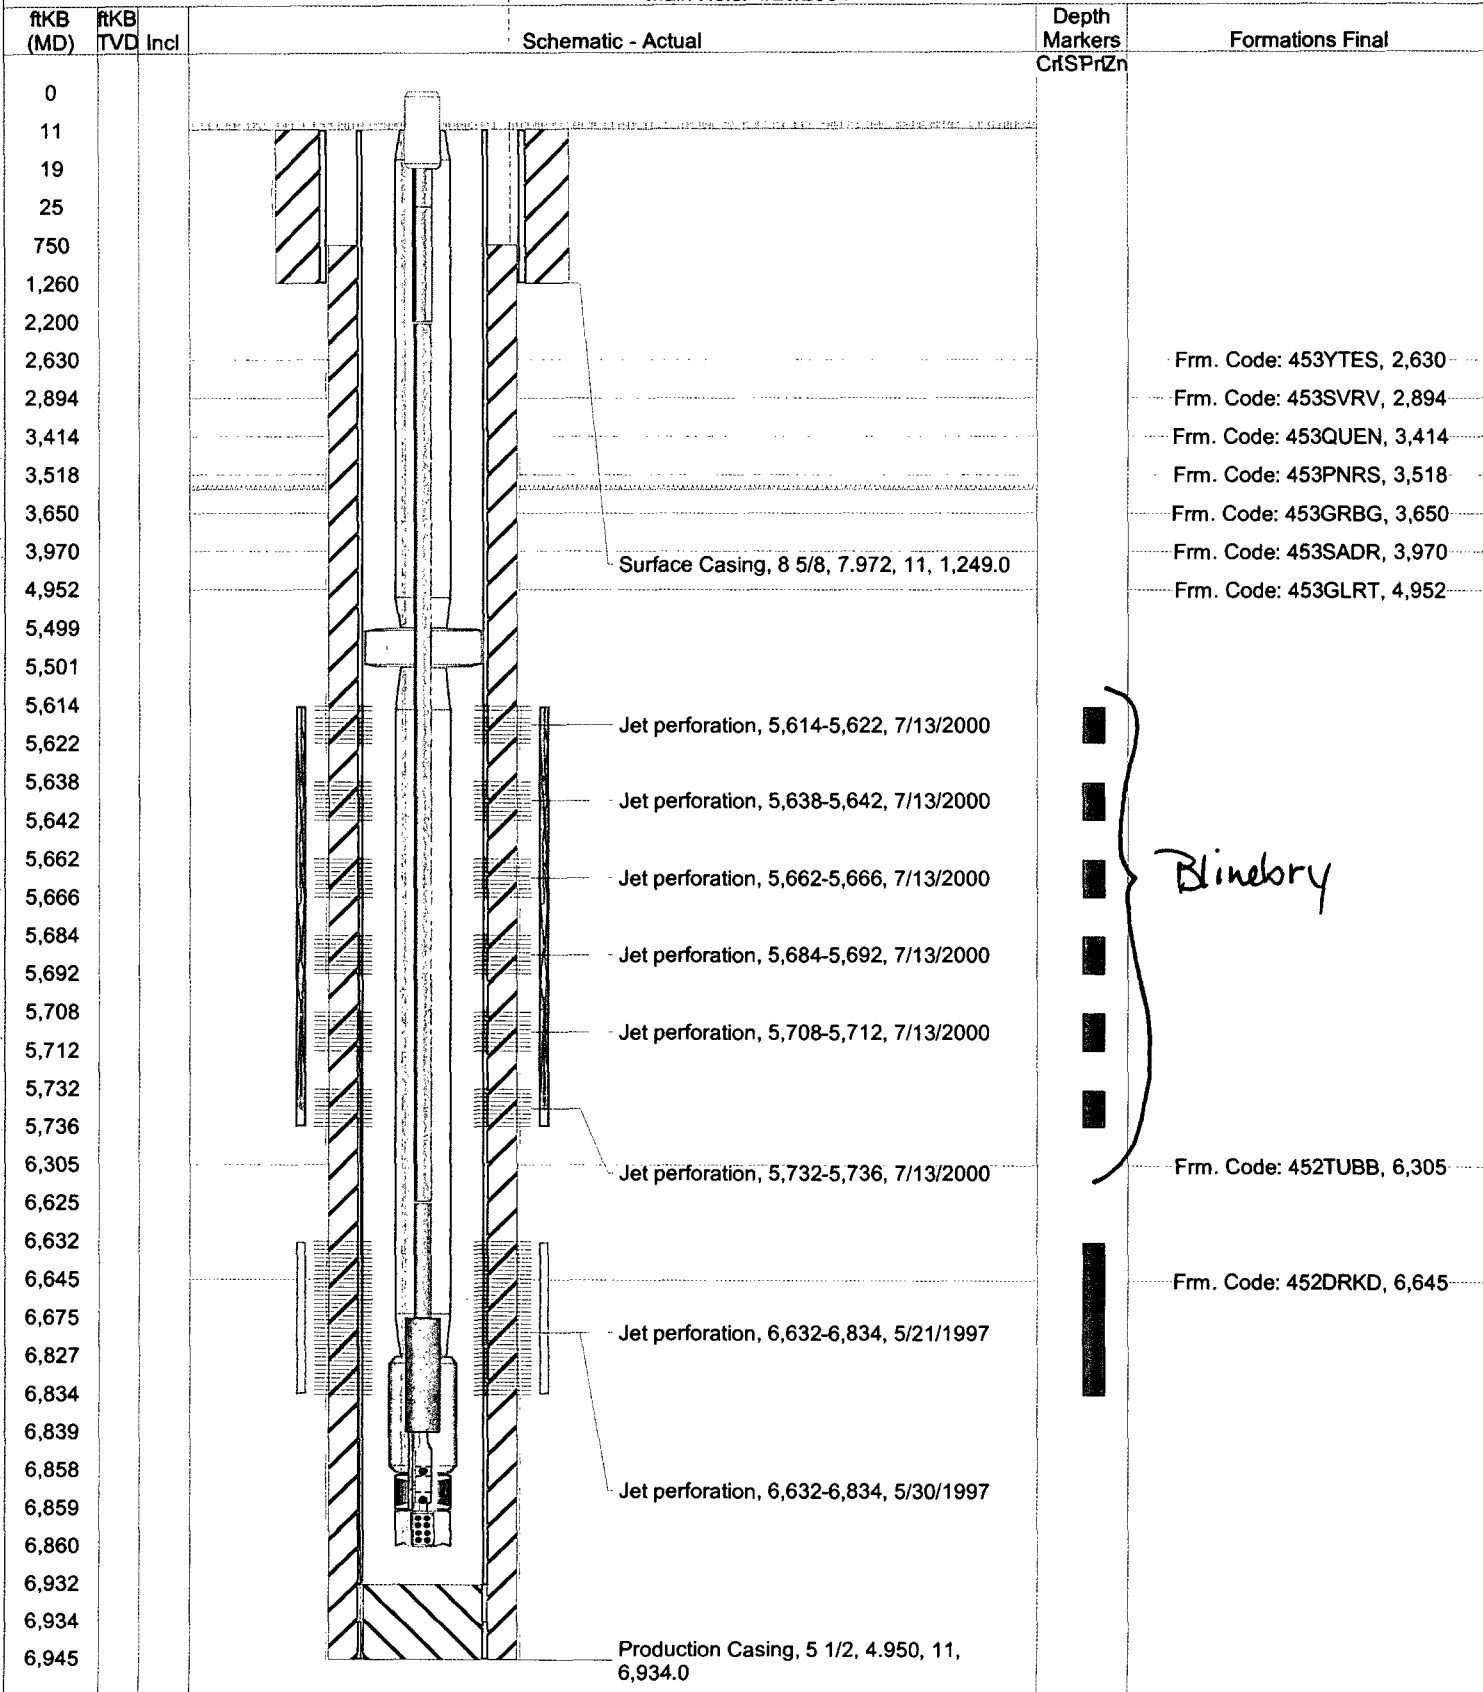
| ftKB (MD) | ftKB TVD | Incl | Schematic - Actual | Depth Markers CrlSPrlZn | Formations Final |
|---|---|---|---|---|---|
| 0 | | | | | |
| 11 | | | | | |
| 19 | | | | | |
| 25 | | | | | |
| 750 | | | | | |
| 1,260 | | | | | |
| 2,200 | | | | | |
| 2,630 | | | | | Frm. Code: 453YTES, 2,630 |
| 2,894 | | | | | Frm. Code: 453SVRV, 2,894 |
| 3,414 | | | | | Frm. Code: 453QUEN, 3,414 |
| 3,518 | | | | | Frm. Code: 453PNRS, 3,518 |
| 3,650 | | | | | Frm. Code: 453GRBG, 3,650 |
| 3,970 | | | Surface Casing, 8 5/8, 7.972, 11, 1,249.0 | | Frm. Code: 453SADR, 3,970 |
| 4,952 | | | | | Frm. Code: 453GLRT, 4,952 |
| 5,499 | | | | | |
| 5,501 | | | | | |
| 5,614 | | | | | |
| 5,622 | | | Jet perforation, 5,614-5,622, 7/13/2000 | | |
| 5,638 | | | | | |
| 5,642 | | | Jet perforation, 5,638-5,642, 7/13/2000 | | |
| 5,662 | | | | | |
| 5,666 | | | Jet perforation, 5,662-5,666, 7/13/2000 | | Blinebry |
| 5,684 | | | | | |
| 5,692 | | | Jet perforation, 5,684-5,692, 7/13/2000 | | |
| 5,708 | | | | | |
| 5,712 | | | Jet perforation, 5,708-5,712, 7/13/2000 | | |
| 5,732 | | | | | |
| 5,736 | | | | | |
| 6,305 | | | Jet perforation, 5,732-5,736, 7/13/2000 | | Frm. Code: 452TUBB, 6,305 |
| 6,625 | | | | | |
| 6,632 | | | | | |
| 6,645 | | | | | Frm. Code: 452DRKD, 6,645 |
| 6,675 | | | Jet perforation, 6,632-6,834, 5/21/1997 | | |
| 6,827 | | | | | |
| 6,834 | | | | | |
| 6,839 | | | | | |
| 6,858 | | | | | |
| 6,859 | | | Jet perforation, 6,632-6,834, 5/30/1997 | | |
| 6,860 | | | | | |
| 6,932 | | | | | |
| 6,934 | | | | | |
| 6,945 | | | Production Casing, 5 1/2, 4.950, 11, 6,934.0 | | |